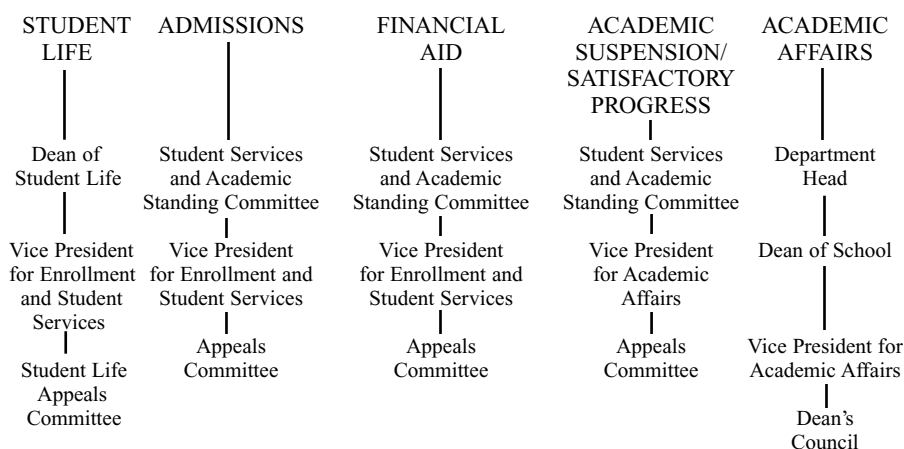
STUDENT LIFE

Dean of Student Life

Vice President for Enrollment and Student Services

Student Life Appeals Committee

ADMISSIONS

Student Services and Academic Standing Committee

Vice President for Enrollment and Student Services

Appeals Committee

FINANCIAL AID

Student Services and Academic Standing Committee

Vice President for Enrollment and Student Services

Appeals Committee

ACADEMIC SUSPENSION/ SATISFACTORY PROGRESS

Student Services and Academic Standing Committee

Vice President for Academic Affairs

Appeals Committee

ACADEMIC AFFAIRS

Department Head

Dean of School

Vice President for Academic Affairs

Dean's Council